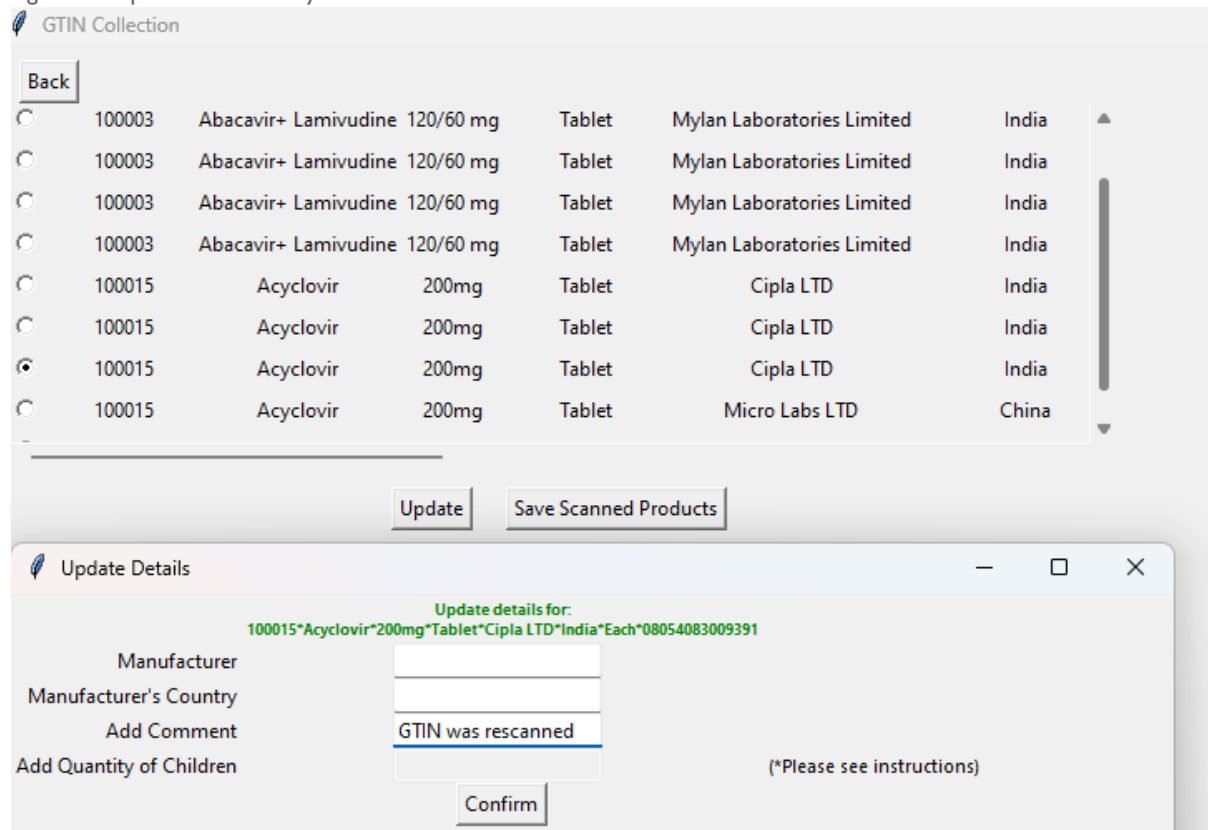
GTIN Collection

Back

| | | | | | |
|---|---|---|---|---|---|
| 100003 | Abacavir+ Lamivudine | 120/60 mg | Tablet | Mylan Laboratories Limited | India |
| 100003 | Abacavir+ Lamivudine | 120/60 mg | Tablet | Mylan Laboratories Limited | India |
| 100003 | Abacavir+ Lamivudine | 120/60 mg | Tablet | Mylan Laboratories Limited | India |
| 100003 | Abacavir+ Lamivudine | 120/60 mg | Tablet | Mylan Laboratories Limited | India |
| 100015 | Acyclovir | 200mg | Tablet | Cipla LTD | India |
| 100015 | Acyclovir | 200mg | Tablet | Cipla LTD | India |
| 100015 | Acyclovir | 200mg | Tablet | Cipla LTD | India |
| 100015 | Acyclovir | 200mg | Tablet | Micro Labs LTD | China |

Update Save Scanned Products

Update Details

Update details for:
100015*Acyclovir*200mg*Tablet*Cipla LTD*India*Each*08054083009391

Manufacturer
Manufacturer's Country
Add Comment GTIN was rescanned
Add Quantity of Children (*Please see instructions)

Confirm